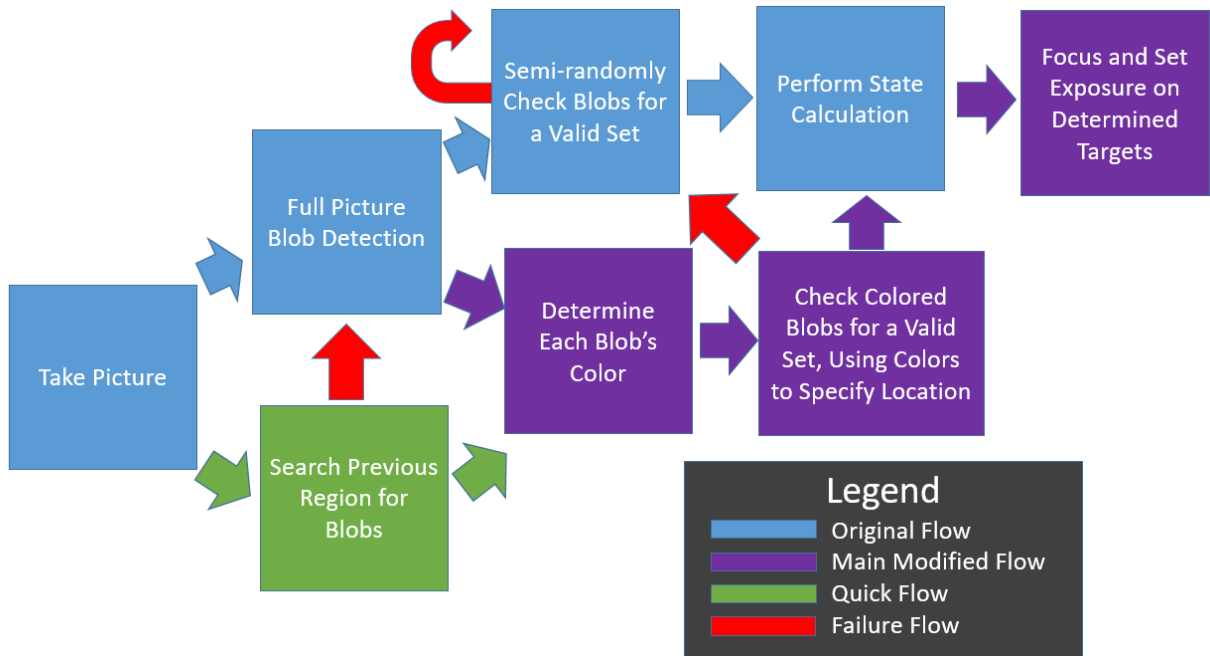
Take Picture

Full Picture Blob Detection

Search Previous Region for Blobs

Semi-randomly Check Blobs for a Valid Set

Determine Each Blob's Color

Perform State Calculation

Check Colored Blobs for a Valid Set, Using Colors to Specify Location

Focus and Set Exposure on Determined Targets

Legend
Original Flow
Main Modified Flow
Quick Flow
Failure Flow